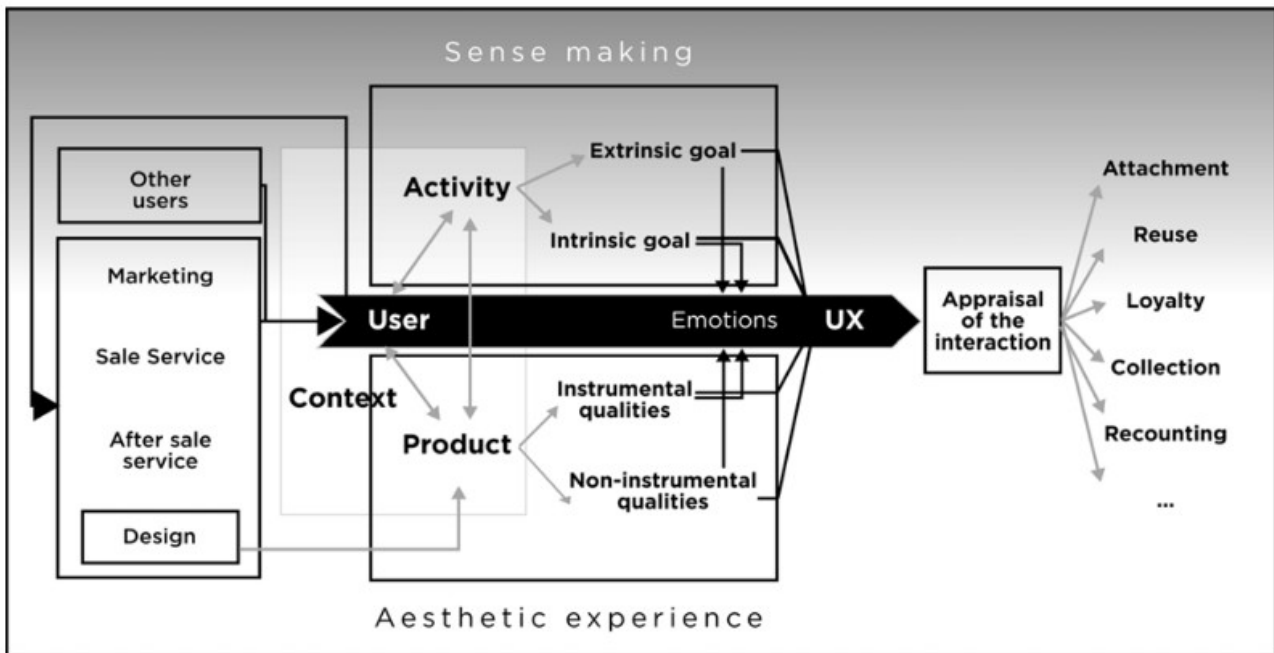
Sense making

Other users

Marketing

Sale Service

After sale service

Design

Context

Activity

Product

Extrinsic goal

Intrinsic goal

Instrumental qualities

Non-instrumental qualities

User

Emotions

UX

Appraisal of the interaction

Attachment

Reuse

Loyalty

Collection

Recounting

...

Aesthetic experience